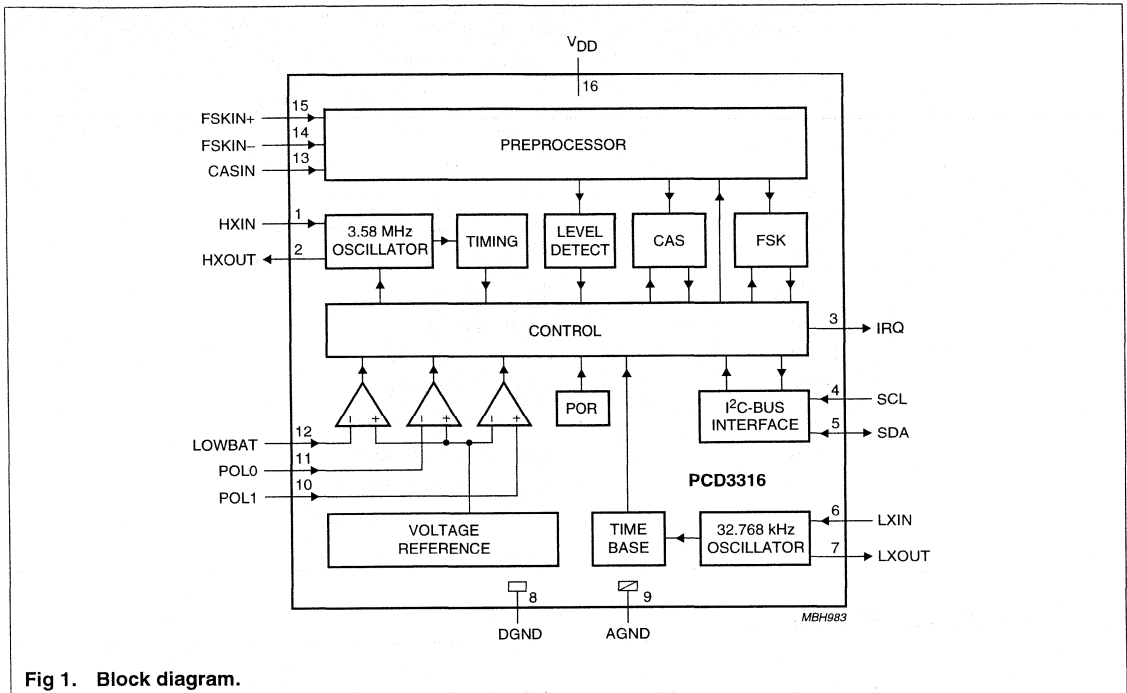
$V_{DD}$
16

FSKIN+ 15
FSKIN– 14
CASIN 13

PREPROCESSOR

HXIN 1
HXOUT 2

3.58 MHz OSCILLATOR

TIMING

LEVEL DETECT

CAS

FSK

CONTROL

3 IRQ

– +
– +
– +

POR

I$^2$C-BUS INTERFACE

4 SCL
5 SDA

LOWBAT 12
POL0 11
POL1 10

PCD3316

VOLTAGE REFERENCE

TIME BASE

32.768 kHz OSCILLATOR

6 LXIN
7 LXOUT

8
DGND

9
AGND

MBH983

Fig 1. Block diagram.